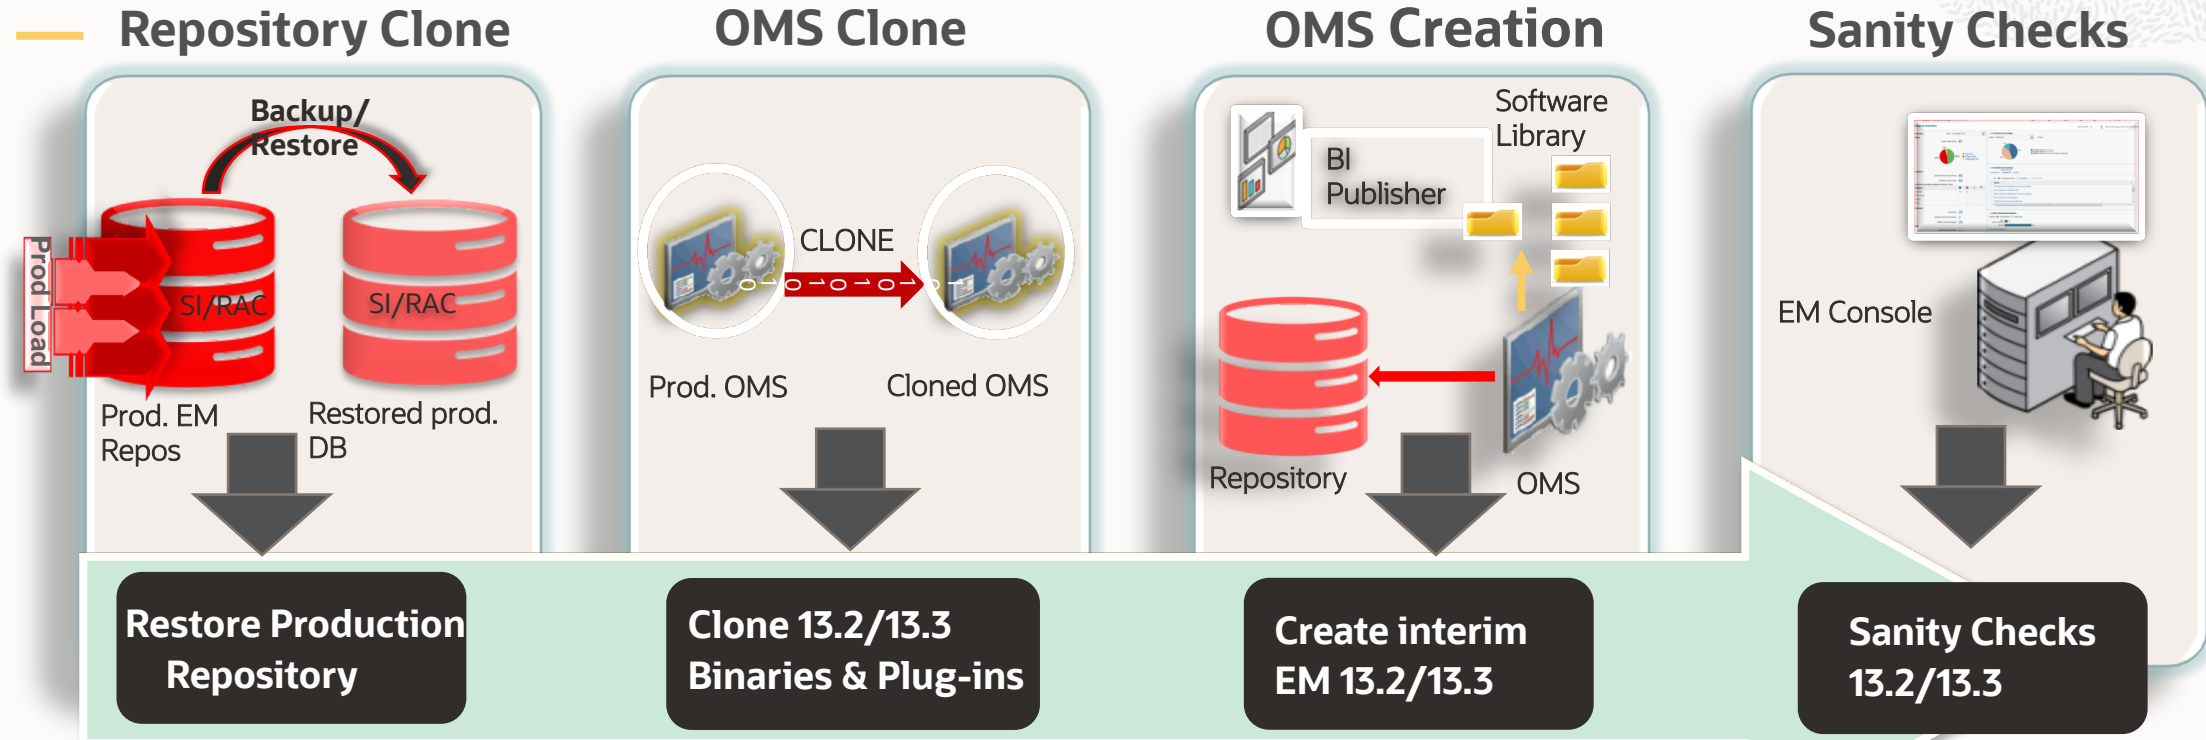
Repository Clone

Backup/ Restore

Prod Load

SI/RAC

SI/RAC

Prod. EM Repos

Restored prod. DB

Restore Production Repository

OMS Clone

CLONE

Prod. OMS

Cloned OMS

Clone 13.2/13.3 Binaries & Plug-ins

OMS Creation

Software Library

BI Publisher

Repository

OMS

Create interim EM 13.2/13.3

Sanity Checks

EM Console

Sanity Checks 13.2/13.3